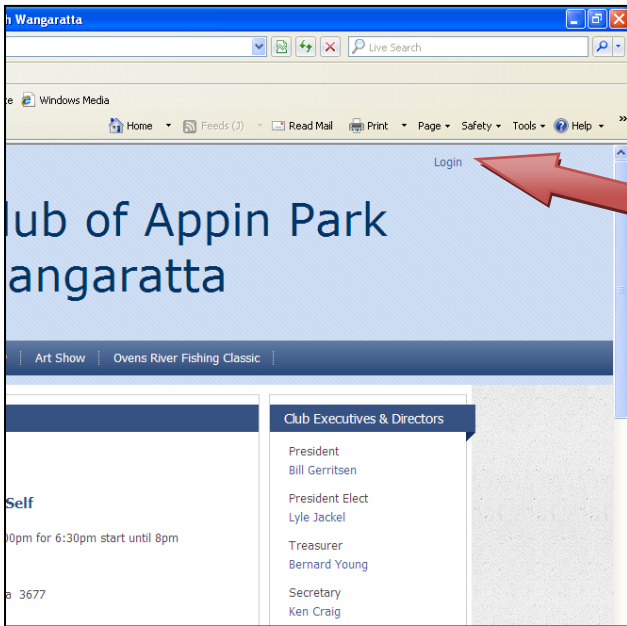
h Wangaratta

Live Search

te Windows Media

Home Feeds (J) Read Mail Print Page Safety Tools Help

Login

lub of Appin Park
angaratta

Art Show | Ovens River Fishing Classic

Club Executives & Directors

President
Bill Gerritsen

President Elect
Lyle Jackel

Treasurer
Bernard Young

Secretary
Ken Craig

Self

00pm for 6:30pm start until 8pm

a 3677